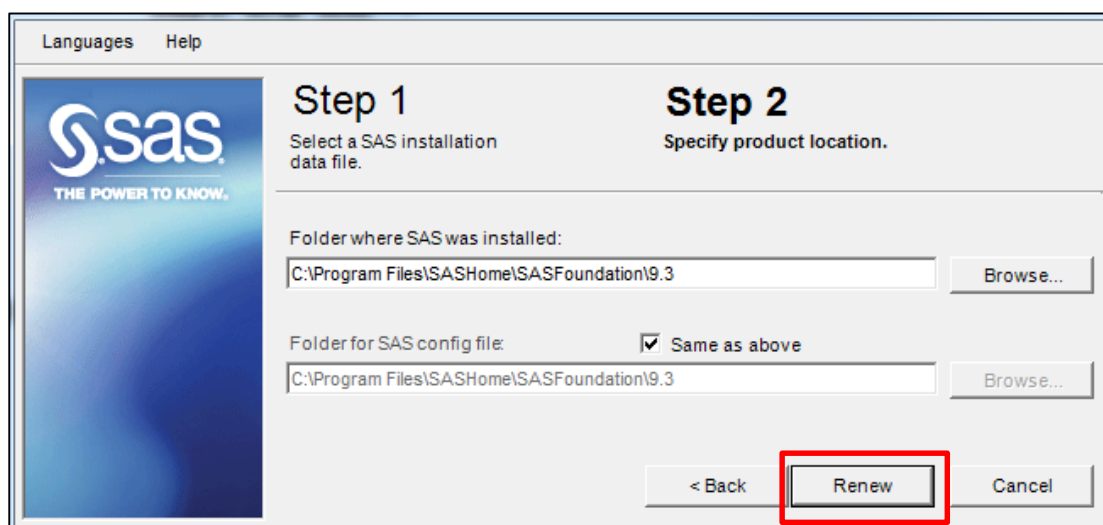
Languages Help

sas
THE POWER TO KNOW.

Step 1
Select a SAS installation data file.

Step 2
Specify product location.

Folder where SAS was installed:
C:\Program Files\SASHome\SASFoundation\9.3
Browse...

Folder for SAS config file:
Same as above
C:\Program Files\SASHome\SASFoundation\9.3
Browse...

< Back
Renew
Cancel